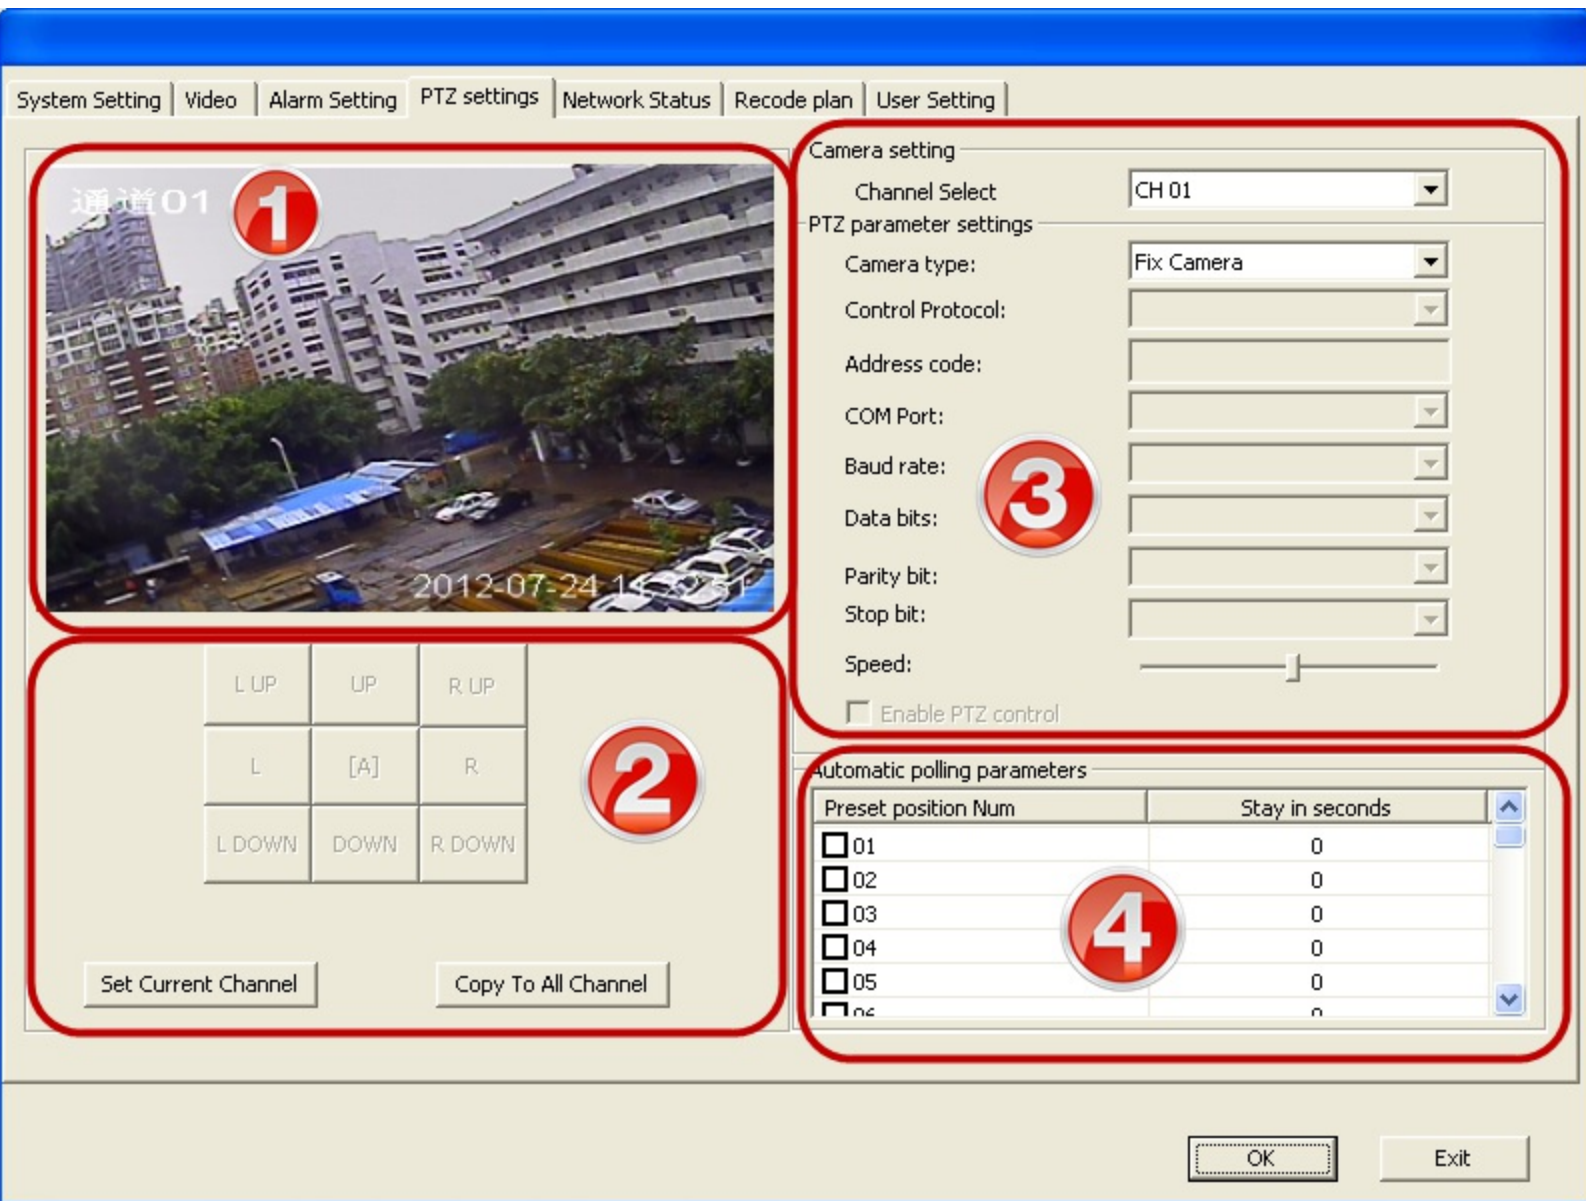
System Setting | Video | Alarm Setting | PTZ settings | Network Status | Recode plan | User Setting

通道01
1
2012-07-24 1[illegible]

L UP | UP | R UP
L | [A] | R
L DOWN | DOWN | R DOWN

2

Set Current Channel
Copy To All Channel

Camera setting
Channel Select
CH 01
PTZ parameter settings
Camera type:
Fix Camera
Control Protocol:
Address code:
COM Port:
Baud rate:
3
Data bits:
Parity bit:
Stop bit:
Speed:
Enable PTZ control

Automatic polling parameters

| Preset position Num | Stay in seconds |
|---|---|
| 01 | 0 |
| 02 | 0 |
| 03 | 0 |
| 04 | 0 |
| 05 | 0 |
| 06 | 0 |

4

OK
Exit